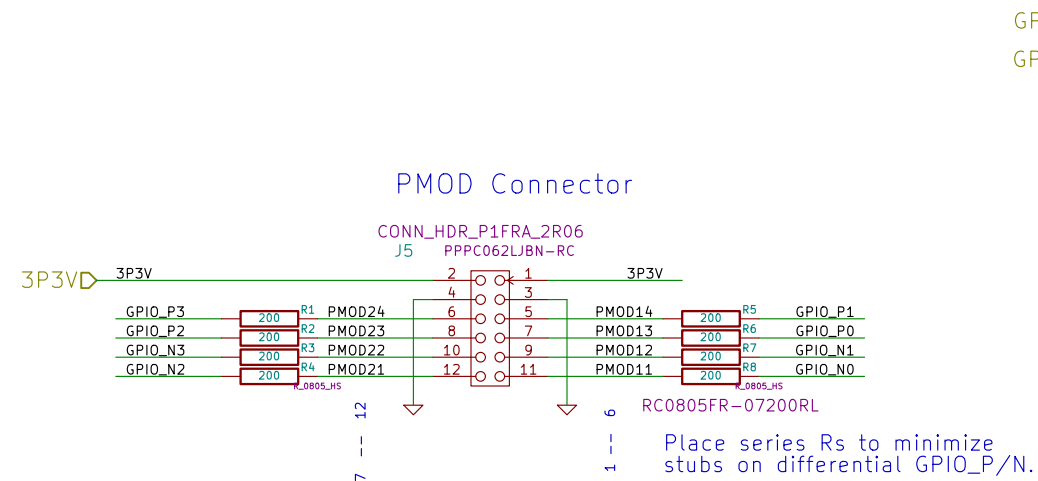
GF
GF

PMOD Connector

CONN_HDR_P1FRA_2R06
J5 PPPC062LJBN-RC

3P3V
3P3V
3P3V

| GPIO | | R | PMOD | Pin | Pin | PMOD | | R | GPIO |
|---|---|---|---|---|---|---|---|---|---|
| | | | | 2 | 1 | | | | |
| | | | | 4 | 3 | | | | |
| GPIO_P3 | 200 | R1 | PMOD24 | 6 | 5 | PMOD14 | 200 | R5 | GPIO_P1 |
| GPIO_P2 | 200 | R2 | PMOD23 | 8 | 7 | PMOD13 | 200 | R6 | GPIO_P0 |
| GPIO_N3 | 200 | R3 | PMOD22 | 10 | 9 | PMOD12 | 200 | R7 | GPIO_N1 |
| GPIO_N2 | 200 | R4 | PMOD21 | 12 | 11 | PMOD11 | 200 | R8 | GPIO_N0 |

R_0805_HS
R_0805_HS

7 -- 12
1 -- 6

RC0805FR-07200RL

Place series Rs to minimize stubs on differential GPIO_P/N.